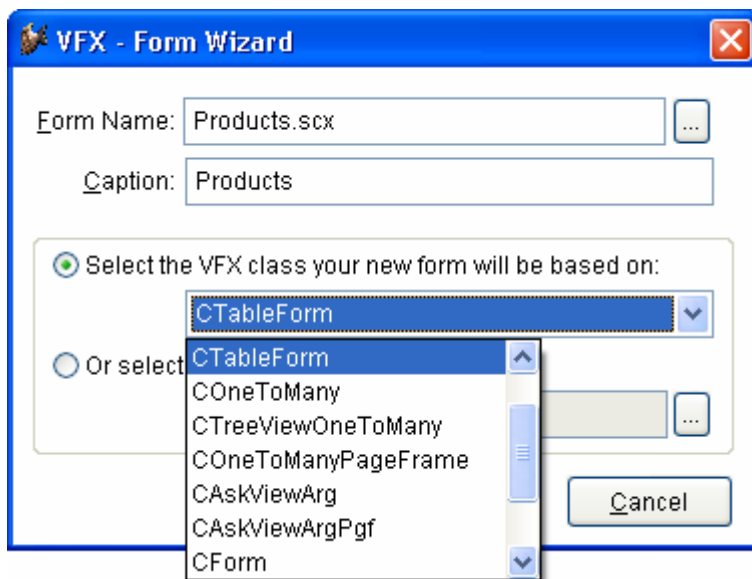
VFX - Form Wizard

Form Name: Products.scx ...

Caption: Products

Select the VFX class your new form will be based on:

CTableForm

Or select

CTableForm
COneToMany
CTreeViewOneToMany
COneToManyPageFrame
CAskViewArg
CAskViewArgPgf
CForm

...

Cancel